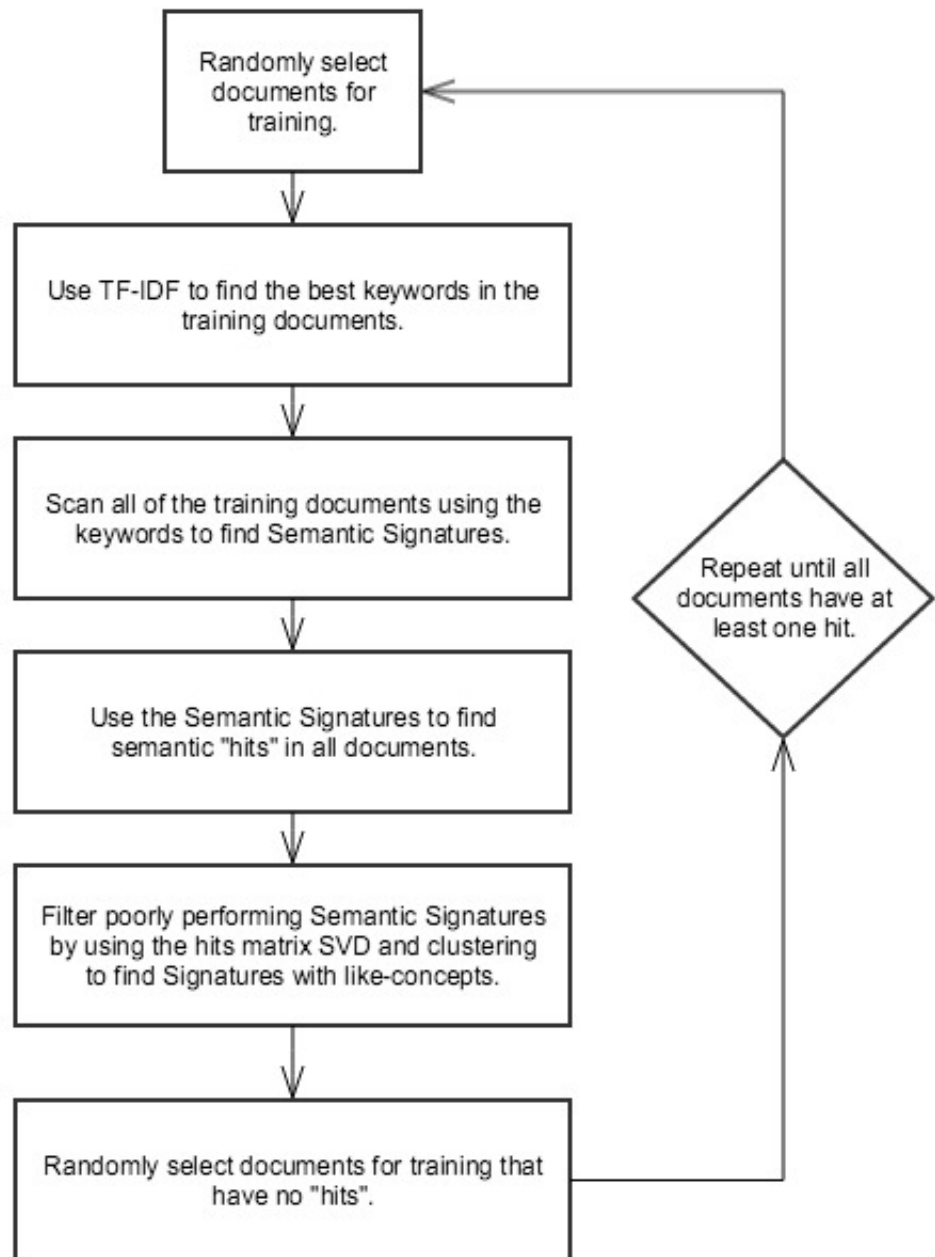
Randomly select documents for training.

Use TF-IDF to find the best keywords in the training documents.

Scan all of the training documents using the keywords to find Semantic Signatures.

Use the Semantic Signatures to find semantic "hits" in all documents.

Filter poorly performing Semantic Signatures by using the hits matrix SVD and clustering to find Signatures with like-concepts.

Randomly select documents for training that have no "hits".

Repeat until all documents have at least one hit.